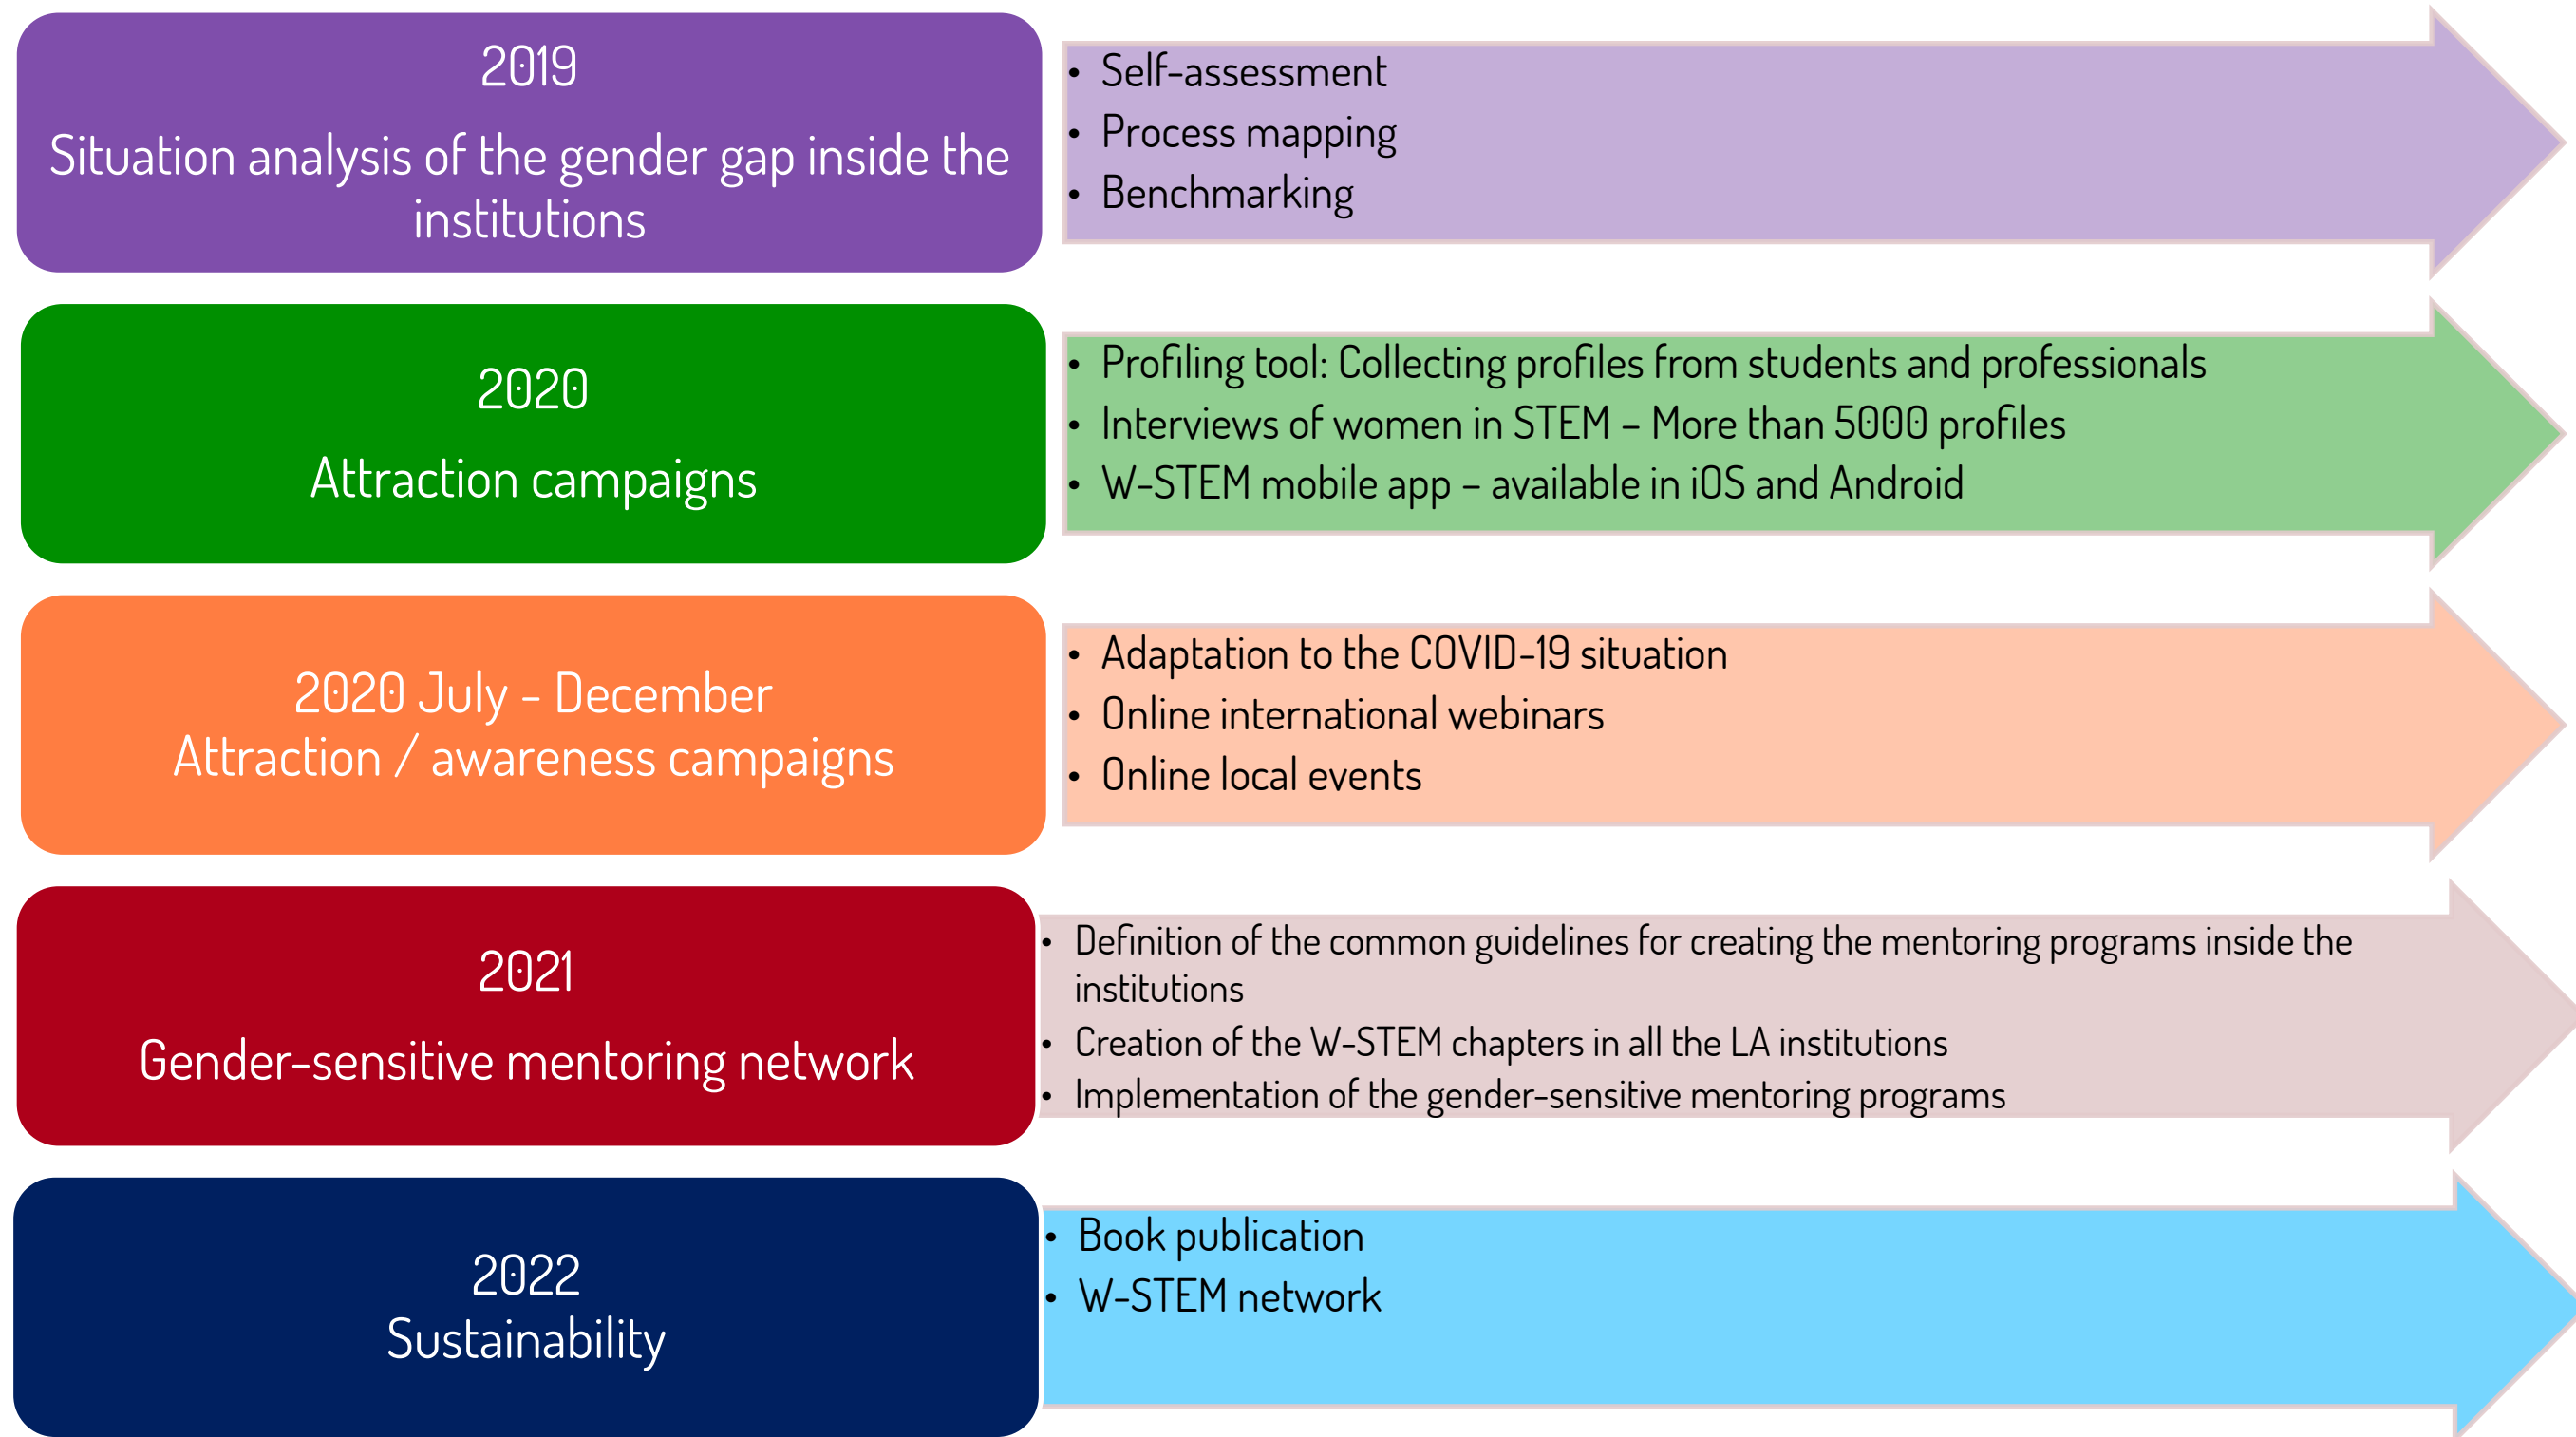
2019
Situation analysis of the gender gap inside the institutions

- Self-assessment
- Process mapping
- Benchmarking

2020
Attraction campaigns

- Profiling tool: Collecting profiles from students and professionals
- Interviews of women in STEM – More than 5000 profiles
- W-STEM mobile app – available in iOS and Android

2020 July - December
Attraction / awareness campaigns

- Adaptation to the COVID-19 situation
- Online international webinars
- Online local events

2021
Gender-sensitive mentoring network

- Definition of the common guidelines for creating the mentoring programs inside the institutions
- Creation of the W-STEM chapters in all the LA institutions
- Implementation of the gender-sensitive mentoring programs

2022
Sustainability

- Book publication
- W-STEM network